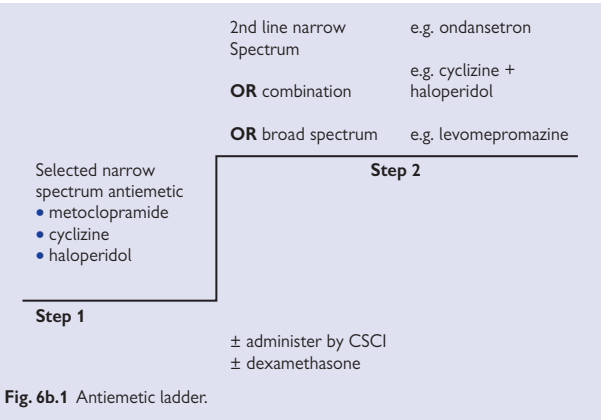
2nd line narrow Spectrum e.g. ondansetron

**OR** combination e.g. cyclizine + haloperidol

**OR** broad spectrum e.g. levomepromazine

**Step 2**

Selected narrow spectrum antiemetic
• metoclopramide
• cyclizine
• haloperidol

**Step 1**

± administer by CSCI
± dexamethasone

**Fig. 6b.1** Antiemetic ladder.